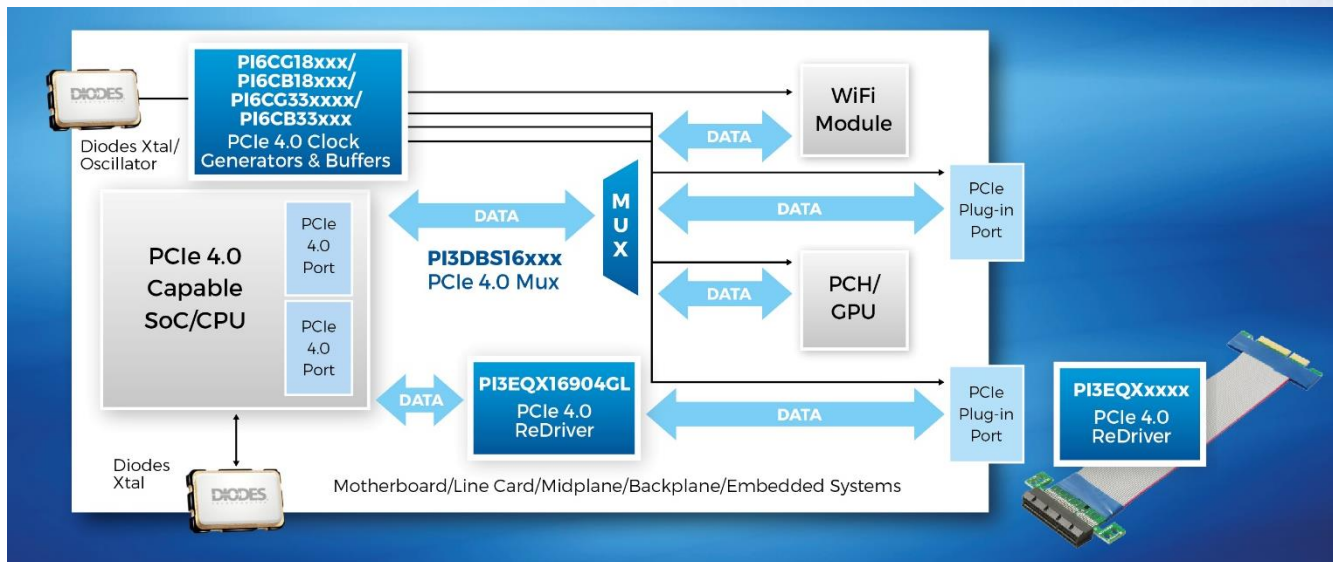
DIODES

Diodes Xtal/ Oscillator

PI6CG18xxx/ PI6CB18xxx/ PI6CG33xxxx/ PI6CB33xxx

PCIe 4.0 Clock Generators & Buffers

WiFi Module

DATA

PCIe Plug-in Port

DATA

PCIe 4.0 Capable SoC/CPU

PCIe 4.0 Port

PCIe 4.0 Port

DATA

MUX

PI3DBS16xxx

PCIe 4.0 Mux

DATA

PCH/ GPU

DATA

PI3EQX16904GL

PCIe 4.0 ReDriver

DATA

PCIe Plug-in Port

PI3EQXxxxx

PCIe 4.0 ReDriver

Diodes Xtal

DIODES

Motherboard/Line Card/Midplane/Backplane/Embedded Systems